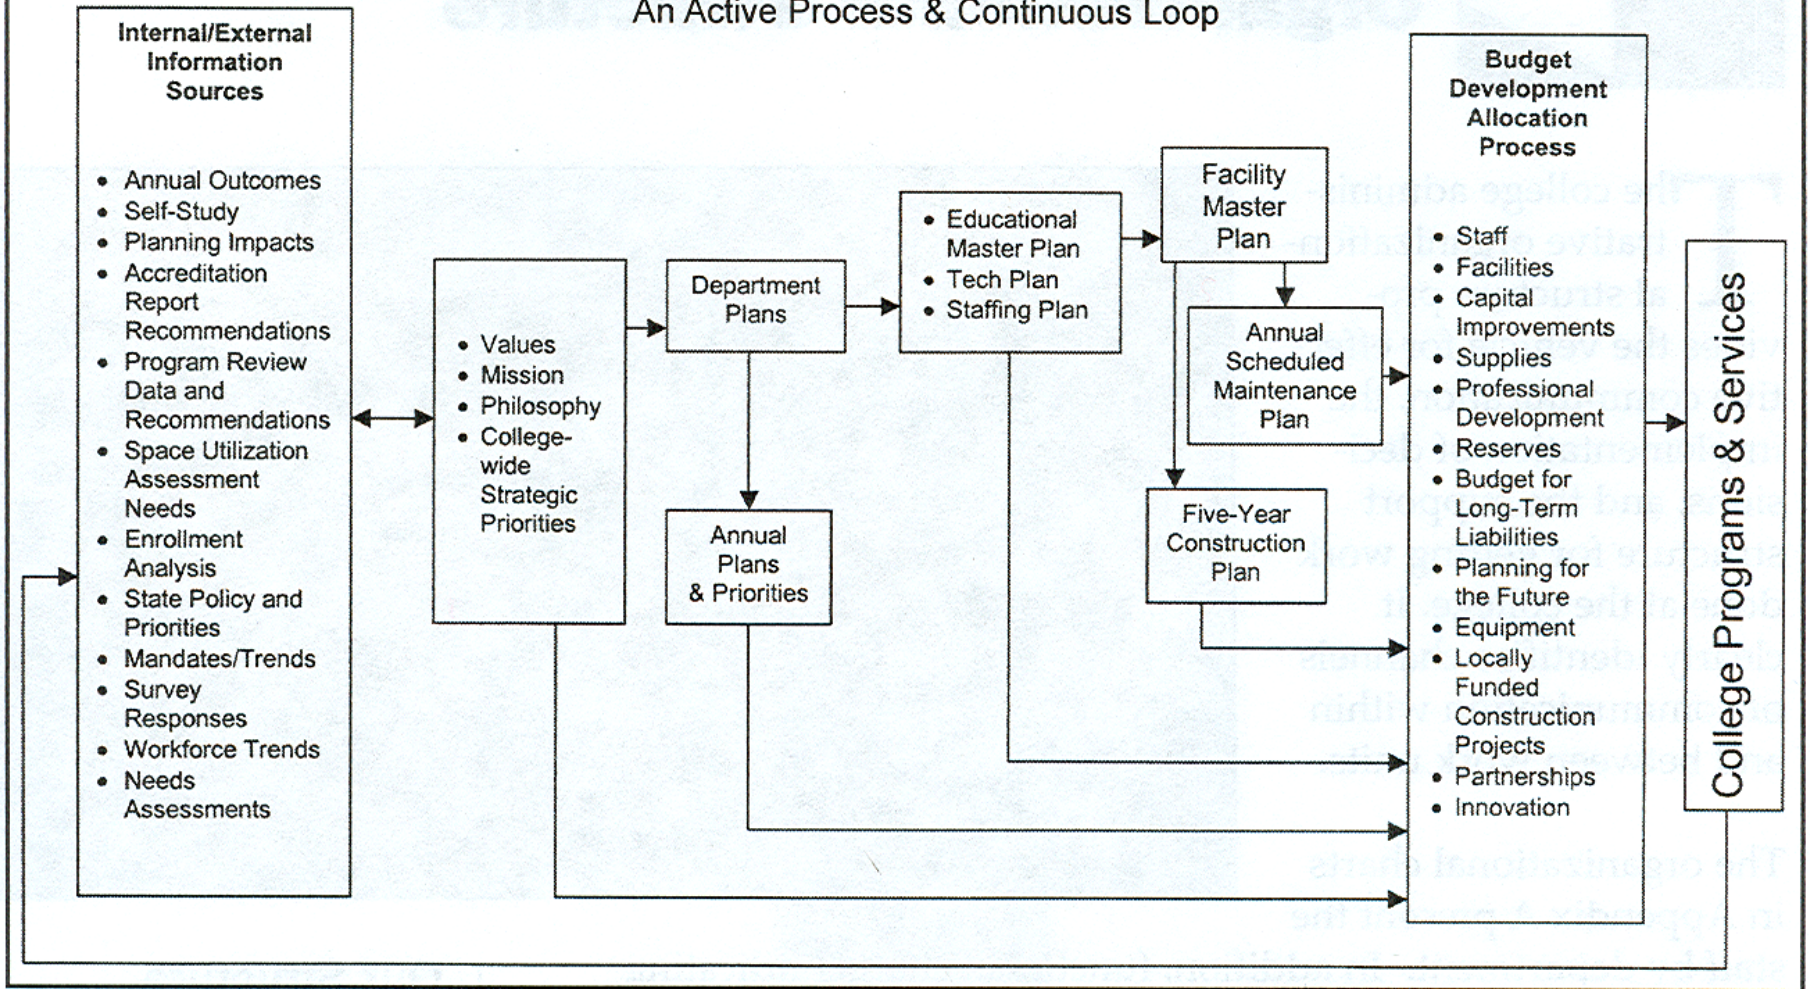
An Active Process & Continuous Loop

Internal/External Information Sources

- Annual Outcomes
- Self-Study
- Planning Impacts
- Accreditation Report Recommendations
- Program Review Data and Recommendations
- Space Utilization Assessment Needs
- Enrollment Analysis
- State Policy and Priorities
- Mandates/Trends
- Survey Responses
- Workforce Trends
- Needs Assessments

- Values
- Mission
- Philosophy
- College-wide Strategic Priorities

Department Plans

Annual Plans & Priorities

- Educational Master Plan
- Tech Plan
- Staffing Plan

Facility Master Plan

Annual Scheduled Maintenance Plan

Five-Year Construction Plan

Budget Development Allocation Process

- Staff
- Facilities
- Capital Improvements
- Supplies
- Professional Development
- Reserves
- Budget for Long-Term Liabilities
- Planning for the Future
- Equipment
- Locally Funded Construction Projects
- Partnerships
- Innovation

College Programs & Services